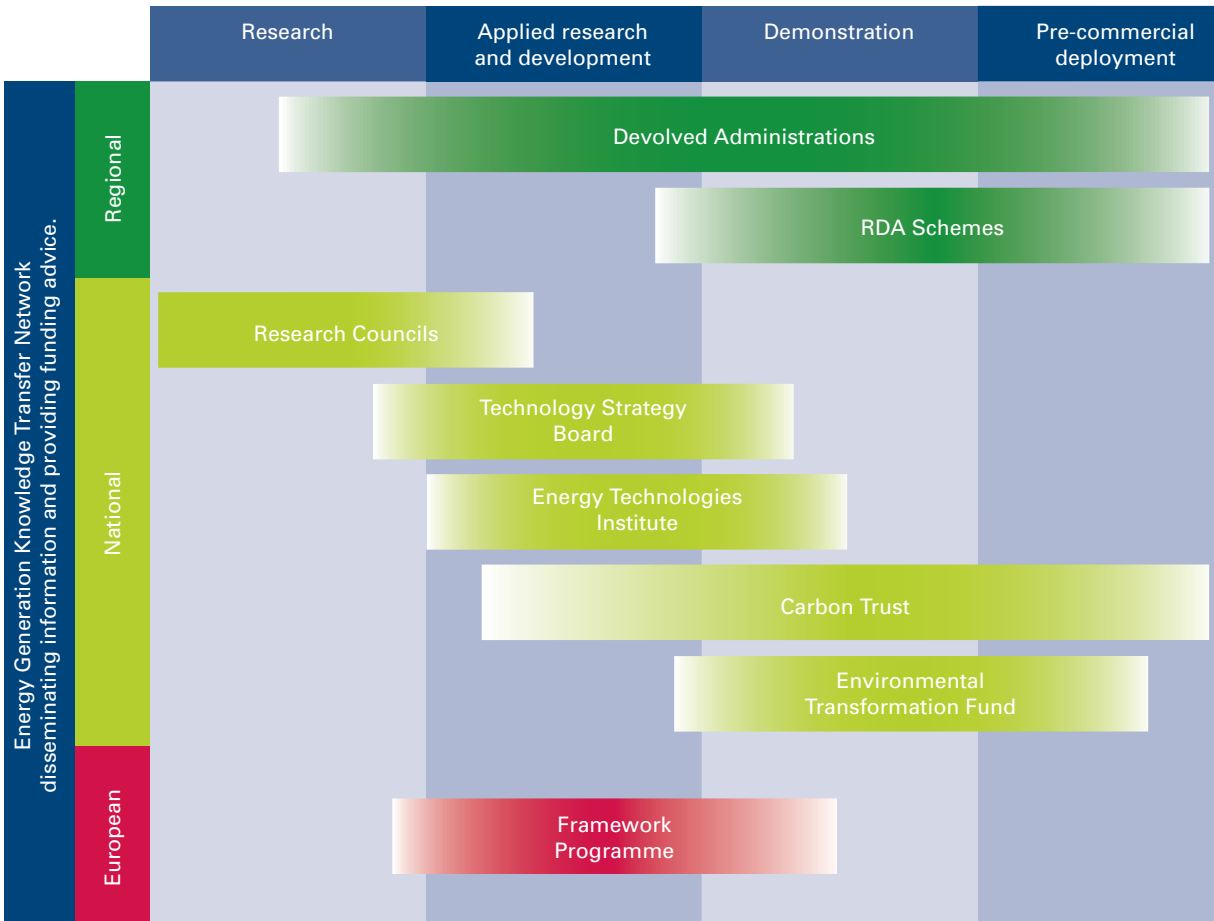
Research

Applied research and development

Demonstration

Pre-commercial deployment

Energy Generation Knowledge Transfer Network disseminating information and providing funding advice.

Regional

National

European

Devolved Administrations

RDA Schemes

Research Councils

Technology Strategy Board

Energy Technologies Institute

Carbon Trust

Environmental Transformation Fund

Framework Programme